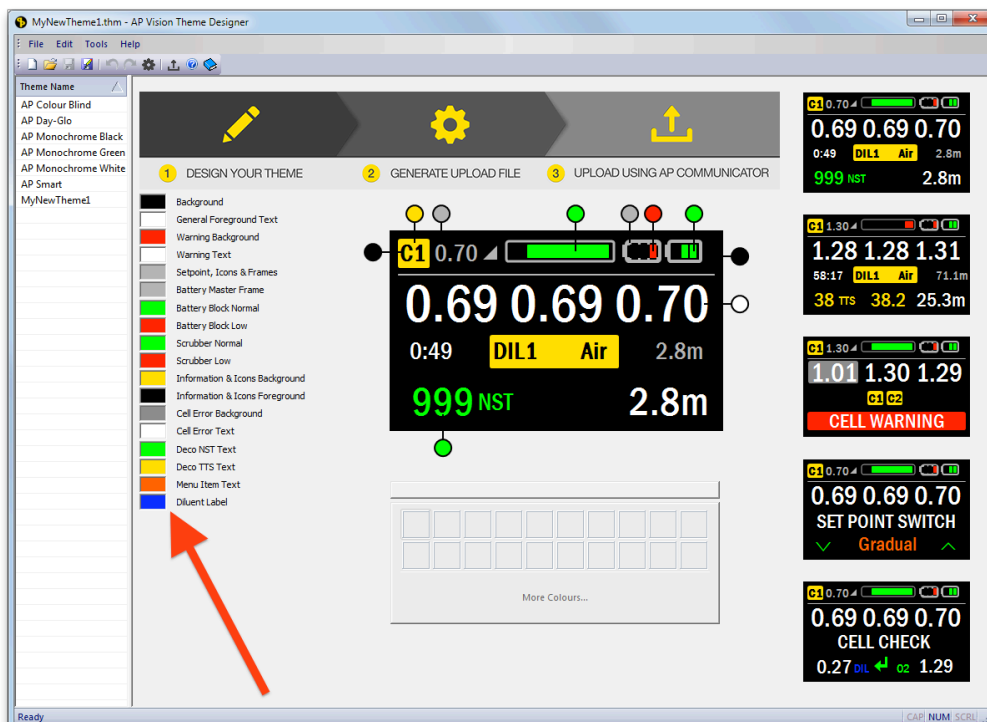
MyNewTheme1.thm - AP Vision Theme Designer

File Edit Tools Help

Theme Name
AP Colour Blind
AP Day-Glo
AP Monochrome Black
AP Monochrome Green
AP Monochrome White
AP Smart
MyNewTheme1

1 DESIGN YOUR THEME
2 GENERATE UPLOAD FILE
3 UPLOAD USING AP COMMUNICATOR

Background
General Foreground Text
Warning Background
Warning Text
Setpoint, Icons & Frames
Battery Master Frame
Battery Block Normal
Battery Block Low
Scrubber Normal
Scrubber Low
Information & Icons Background
Information & Icons Foreground
Cell Error Background
Cell Error Text
Deco NST Text
Deco TTS Text
Menu Item Text
Diluent Label

C1 0.70
0.69 0.69 0.70
0:49 DIL1 Air 2.8m
999 NST 2.8m

More Colours...

C1 0.70
0.69 0.69 0.70
0:49 DIL1 Air 2.8m
999 NST 2.8m

C1 1.30
1.28 1.28 1.31
58:17 DIL1 Air 71.1m
38 TTS 38.2 25.3m

C1 1.30
1.01 1.30 1.29
C1 C2
CELL WARNING

C1 0.70
0.69 0.69 0.70
SET POINT SWITCH
Gradual

C1 0.70
0.69 0.69 0.70
CELL CHECK
0.27 DIL O2 1.29

Ready
CAP NUM SCRL